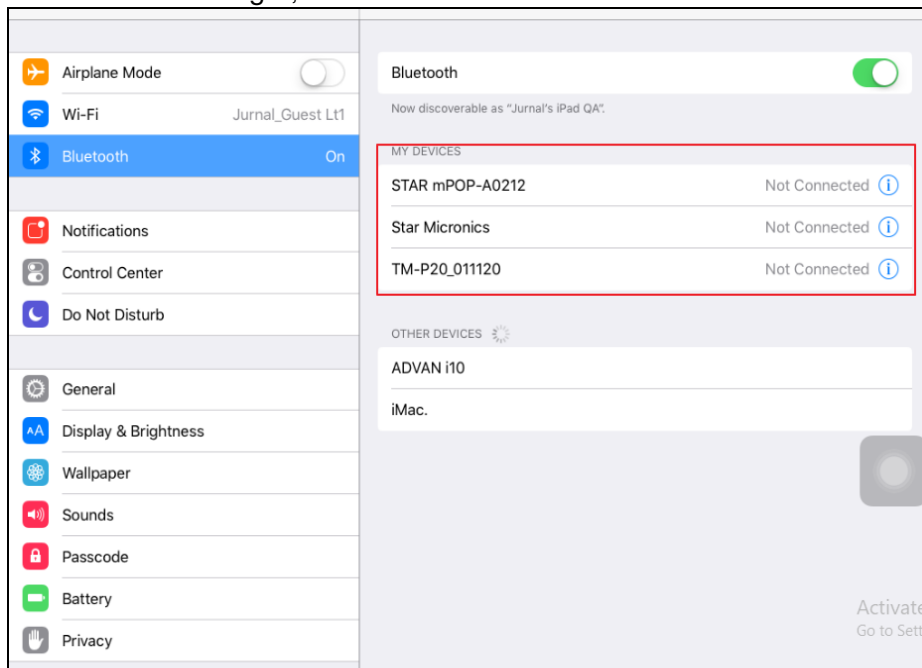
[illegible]

Airplane Mode
Wi-Fi Jurnal_Guest Lt1
Bluetooth On

Notifications
Control Center
Do Not Disturb

General
Display & Brightness
Wallpaper
Sounds
Passcode
Battery
Privacy

Bluetooth
Now discoverable as "Jurnal's iPad QA".

MY DEVICES
STAR mPOP-A0212 Not Connected
Star Micronics Not Connected
TM-P20_011120 Not Connected

OTHER DEVICES
ADVAN i10
iMac.

Activate
Go to Sett